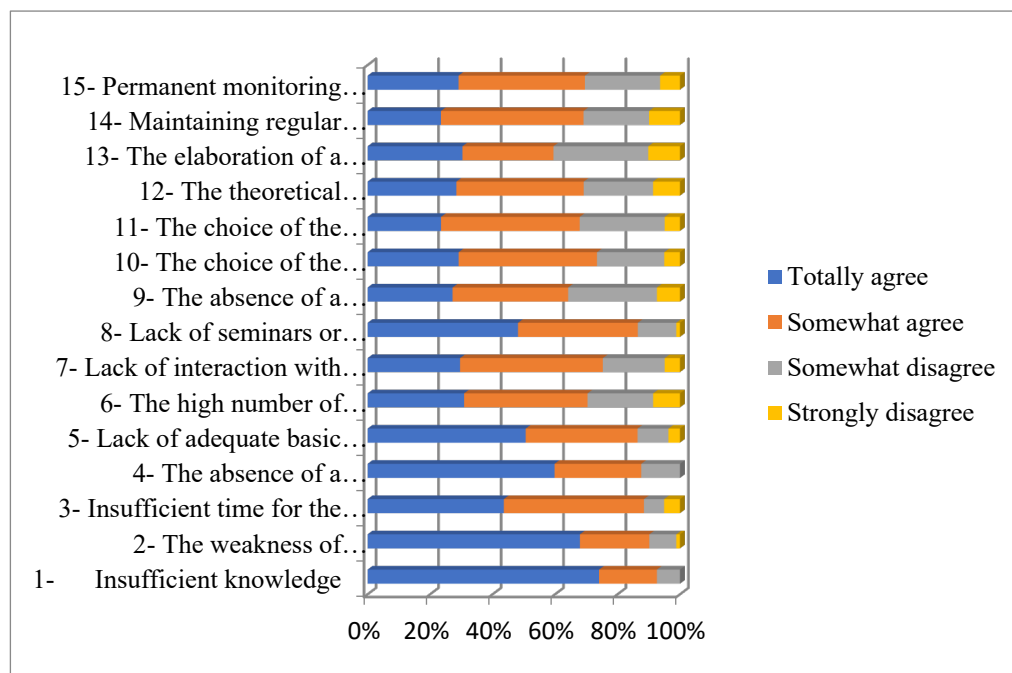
15- Permanent monitoring…
14- Maintaining regular…
13- The elaboration of a…
12- The theoretical…
11- The choice of the…
10- The choice of the…
9- The absence of a…
8- Lack of seminars or…
7- Lack of interaction with…
6- The high number of…
5- Lack of adequate basic…
4- The absence of a…
3- Insufficient time for the…
2- The weakness of…
1- Insufficient knowledge

0% 20% 40% 60% 80% 100%

Totally agree
Somewhat agree
Somewhat disagree
Strongly disagree